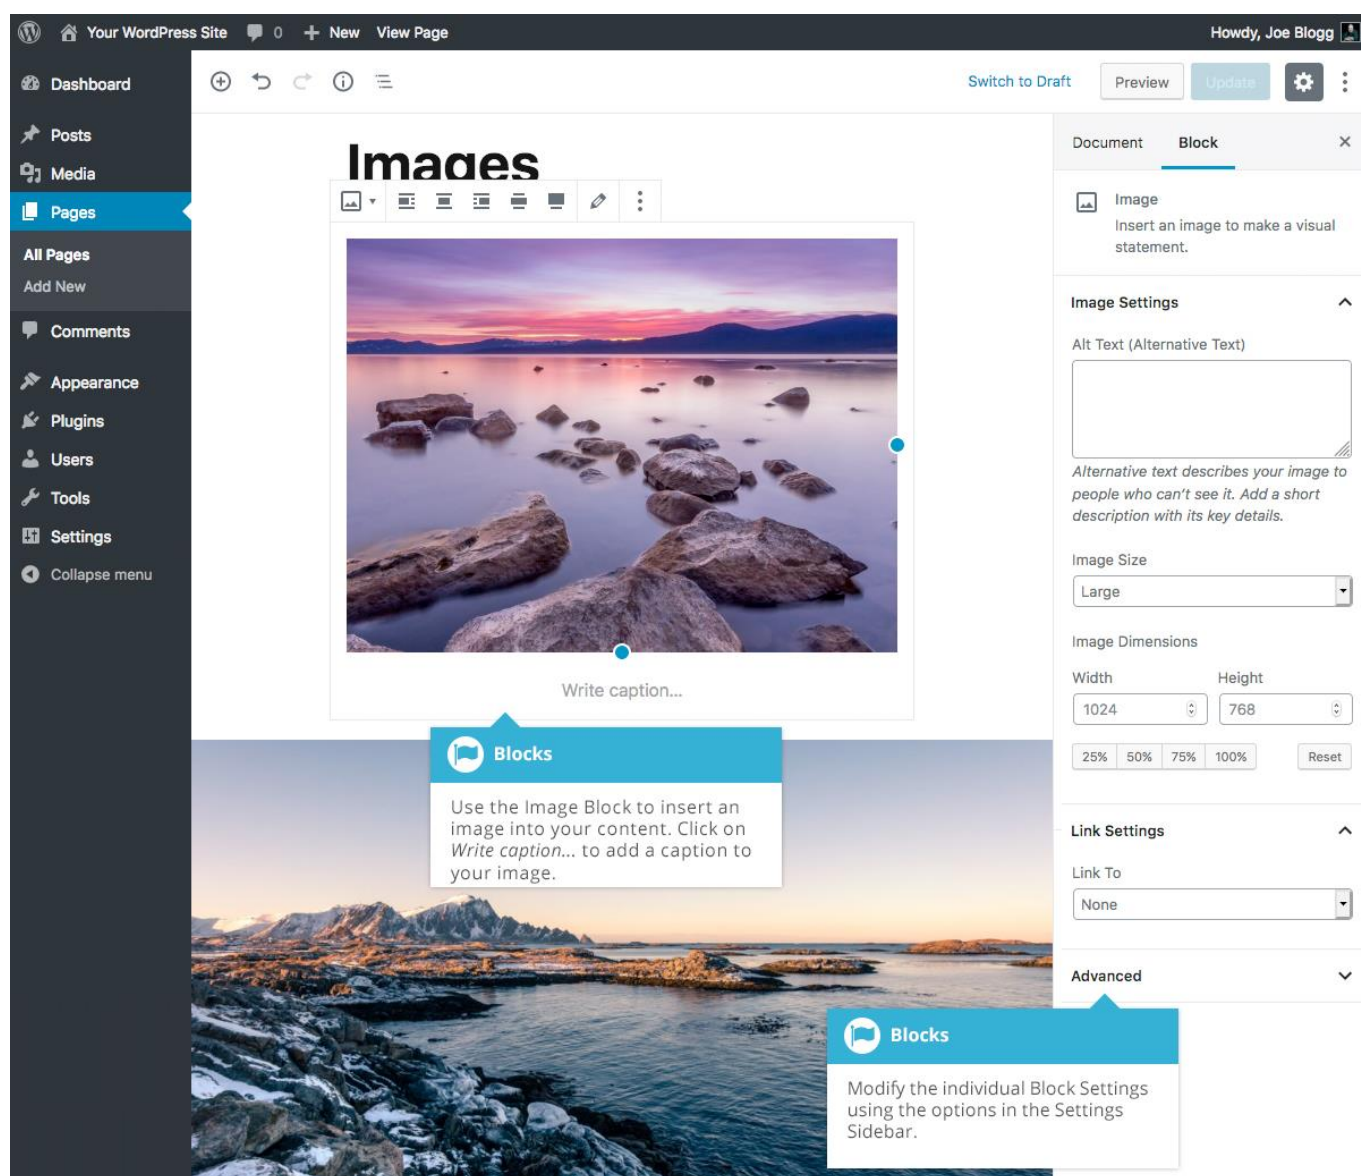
Your WordPress Site 0 New View Page Howdy, Joe Blogg

Dashboard
Posts
Media
Pages
All Pages
Add New
Comments
Appearance
Plugins
Users
Tools
Settings
Collapse menu

Switch to Draft Preview Update

Images

Write caption...

Blocks

Use the Image Block to insert an image into your content. Click on *Write caption...* to add a caption to your image.

Document Block

Image
Insert an image to make a visual statement.

Image Settings

Alt Text (Alternative Text)

*Alternative text describes your image to people who can't see it. Add a short description with its key details.*

Image Size
Large

Image Dimensions
Width Height
1024 768
25% 50% 75% 100% Reset

Link Settings
Link To
None

Advanced

Blocks

Modify the individual Block Settings using the options in the Settings Sidebar.